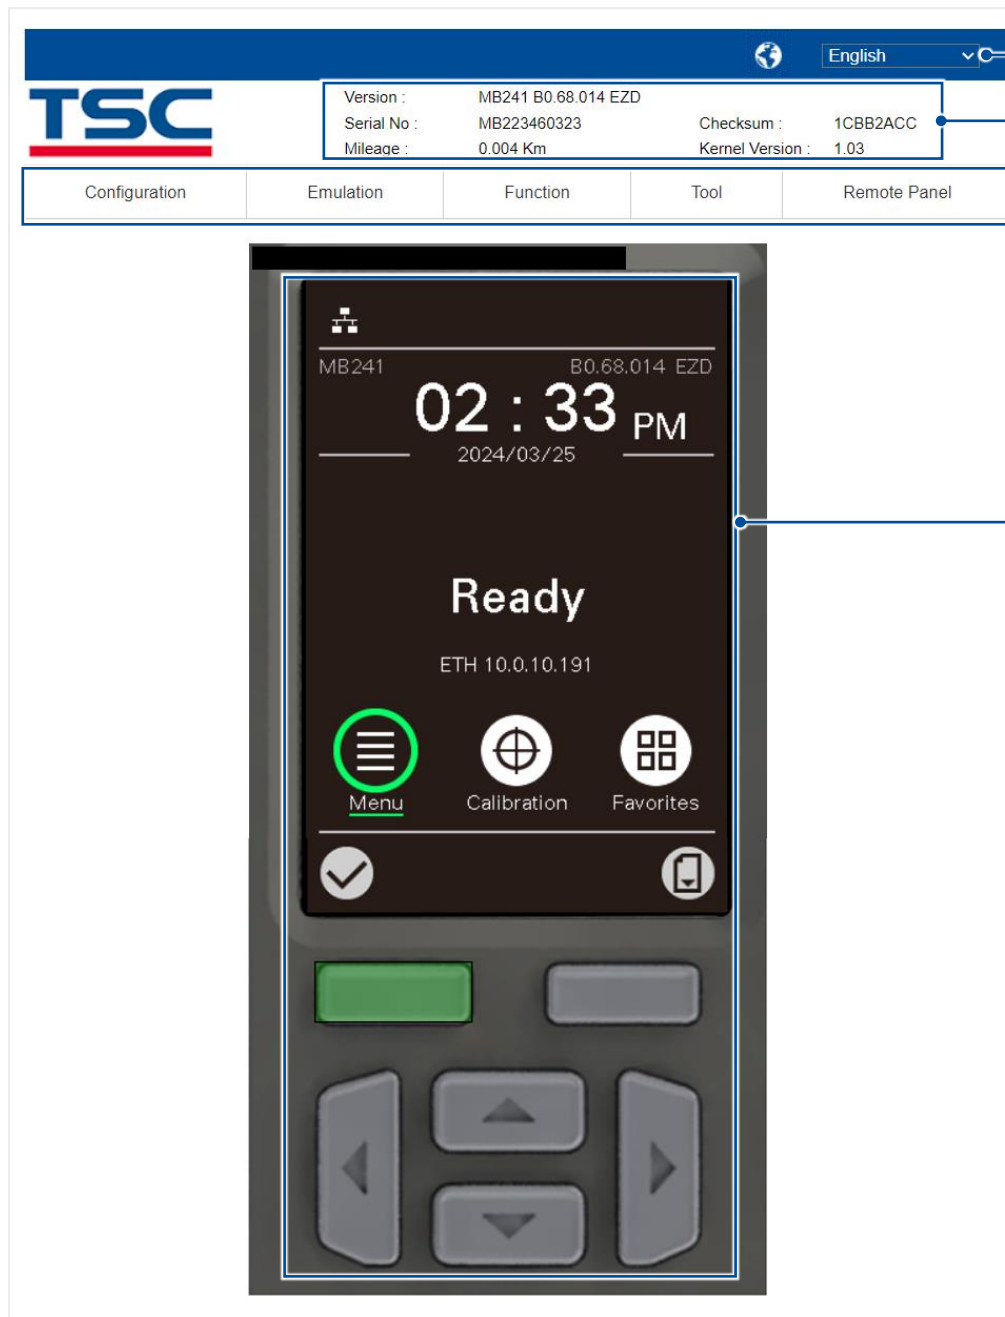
English

TSC

Version : MB241 B0.68.014 EZD
Serial No : MB223460323
Checksum : 1CBB2ACC
Mileage : 0.004 Km
Kernel Version : 1.03

| Configuration | Emulation | Function | Tool | Remote Panel |
|---|---|---|---|---|

MB241 B0.68.014 EZD

02 : 33 PM

2024/03/25

Ready

ETH 10.0.10.191

Menu Calibration Favorites